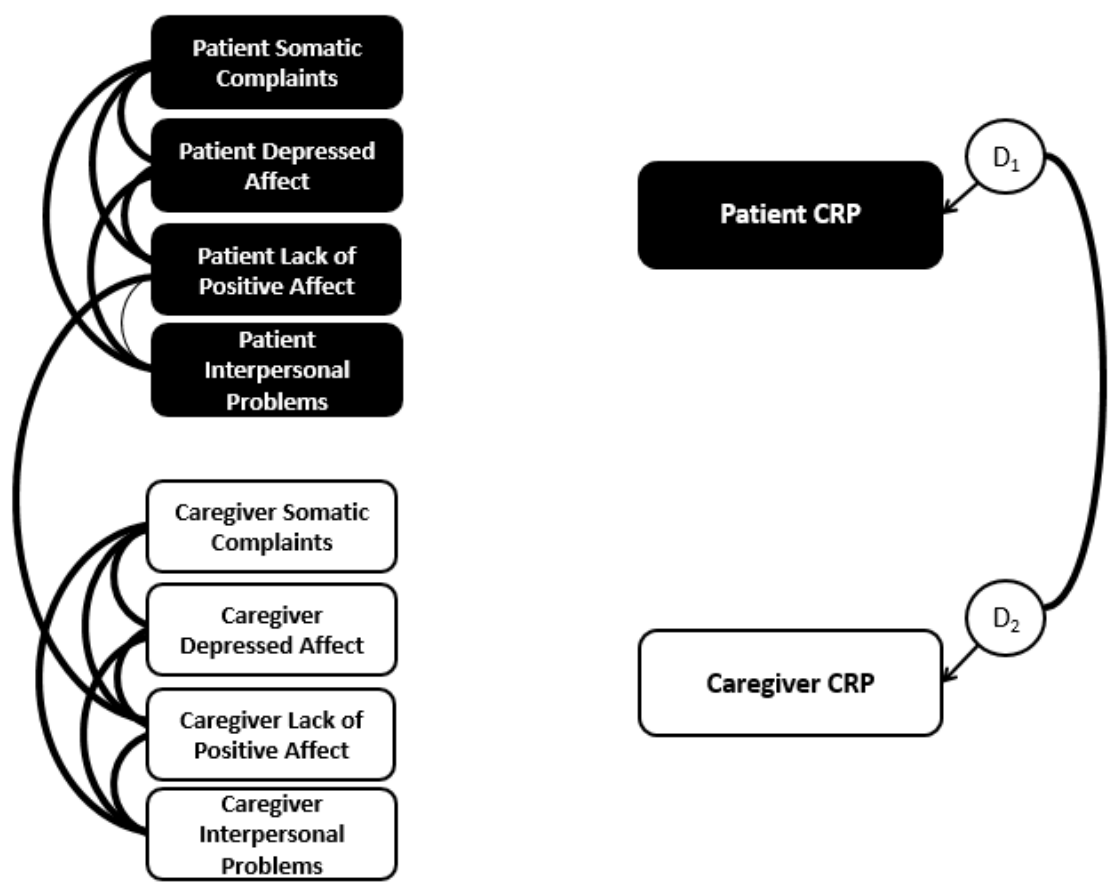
Patient Somatic Complaints

Patient Depressed Affect

Patient Lack of Positive Affect

Patient Interpersonal Problems

Caregiver Somatic Complaints

Caregiver Depressed Affect

Caregiver Lack of Positive Affect

Caregiver Interpersonal Problems

$D_1$

Patient CRP

$D_2$

Caregiver CRP